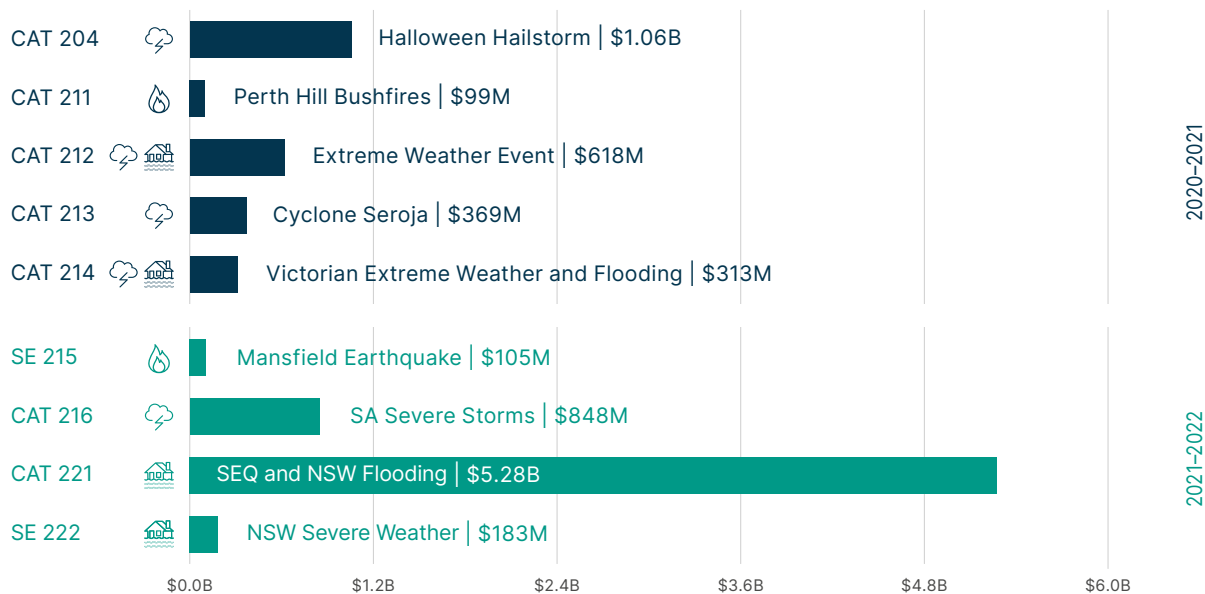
CAT 204 Halloween Hailstorm | $1.06B

CAT 211 Perth Hill Bushfires | $99M

CAT 212 Extreme Weather Event | $618M

CAT 213 Cyclone Seroja | $369M

CAT 214 Victorian Extreme Weather and Flooding | $313M

2020–2021

SE 215 Mansfield Earthquake | $105M

CAT 216 SA Severe Storms | $848M

CAT 221 SEQ and NSW Flooding | $5.28B

SE 222 NSW Severe Weather | $183M

2021–2022

$0.0B $1.2B $2.4B $3.6B $4.8B $6.0B